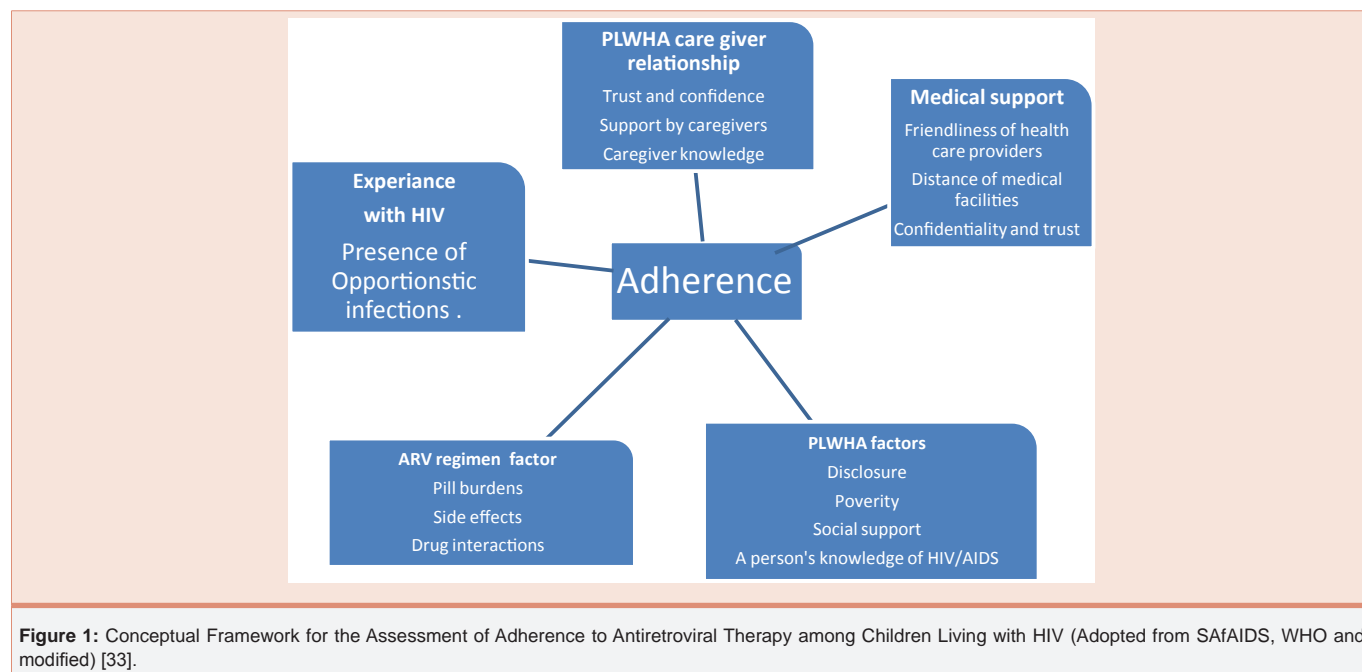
PLWHA care giver relationship

Trust and confidence

Support by caregivers

Caregiver knowledge

Medical support

Friendliness of health care providers

Distance of medical facilities

Confidentiality and trust

Experiance with HIV

Presence of Opportionstic infections .

Adherence

ARV regimen factor

Pill burdens

Side effects

Drug interactions

PLWHA factors

Disclosure

Poverity

Social support

A person's knowledge of HIV/AIDS

Figure 1: Conceptual Framework for the Assessment of Adherence to Antiretroviral Therapy among Children Living with HIV (Adopted from SAfAIDS, WHO and modified) [33].